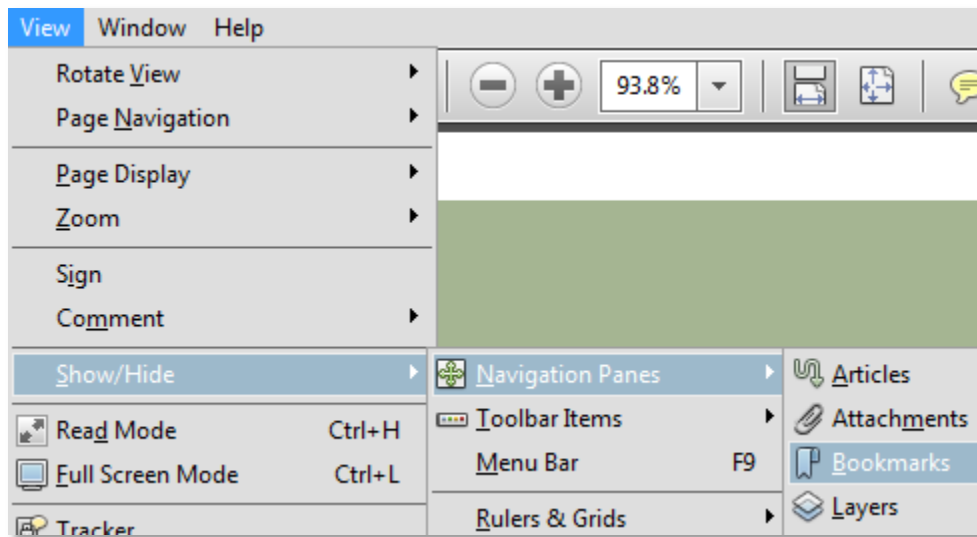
View Window Help

Rotate View
Page Navigation

Page Display
Zoom

Sign
Comment

Show/Hide

Read Mode Ctrl+H
Full Screen Mode Ctrl+L

Tracker

93.8%

Navigation Panes
Toolbar Items
Menu Bar F9
Rulers & Grids

Articles
Attachments
Bookmarks
Layers